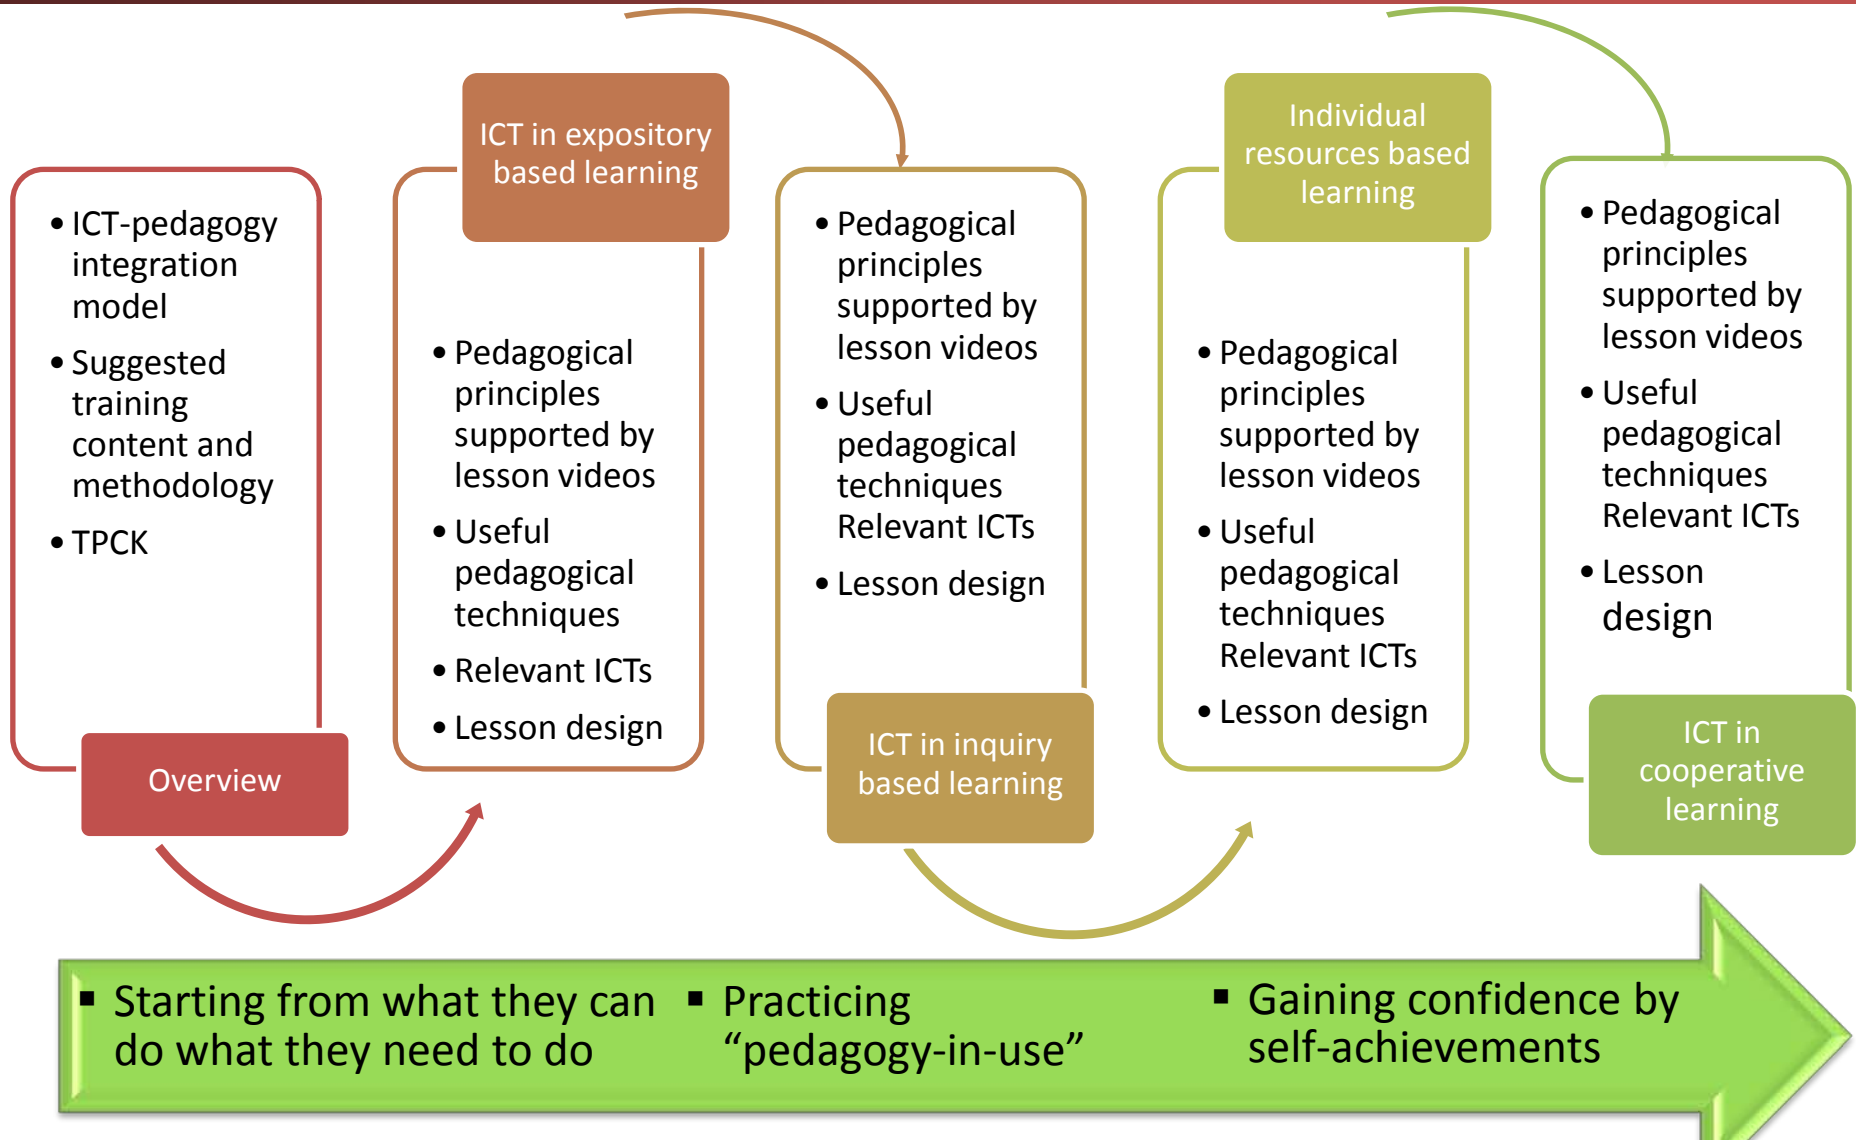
- ICT-pedagogy integration model
- Suggested training content and methodology
- TPCK

Overview

ICT in expository based learning

- Pedagogical principles supported by lesson videos
- Useful pedagogical techniques
- Relevant ICTs
- Lesson design

- Pedagogical principles supported by lesson videos
- Useful pedagogical techniques Relevant ICTs
- Lesson design

ICT in inquiry based learning

Individual resources based learning

- Pedagogical principles supported by lesson videos
- Useful pedagogical techniques Relevant ICTs
- Lesson design

- Pedagogical principles supported by lesson videos
- Useful pedagogical techniques Relevant ICTs
- Lesson design

ICT in cooperative learning

▪ Starting from what they can do what they need to do
▪ Practicing “pedagogy-in-use”
▪ Gaining confidence by self-achievements